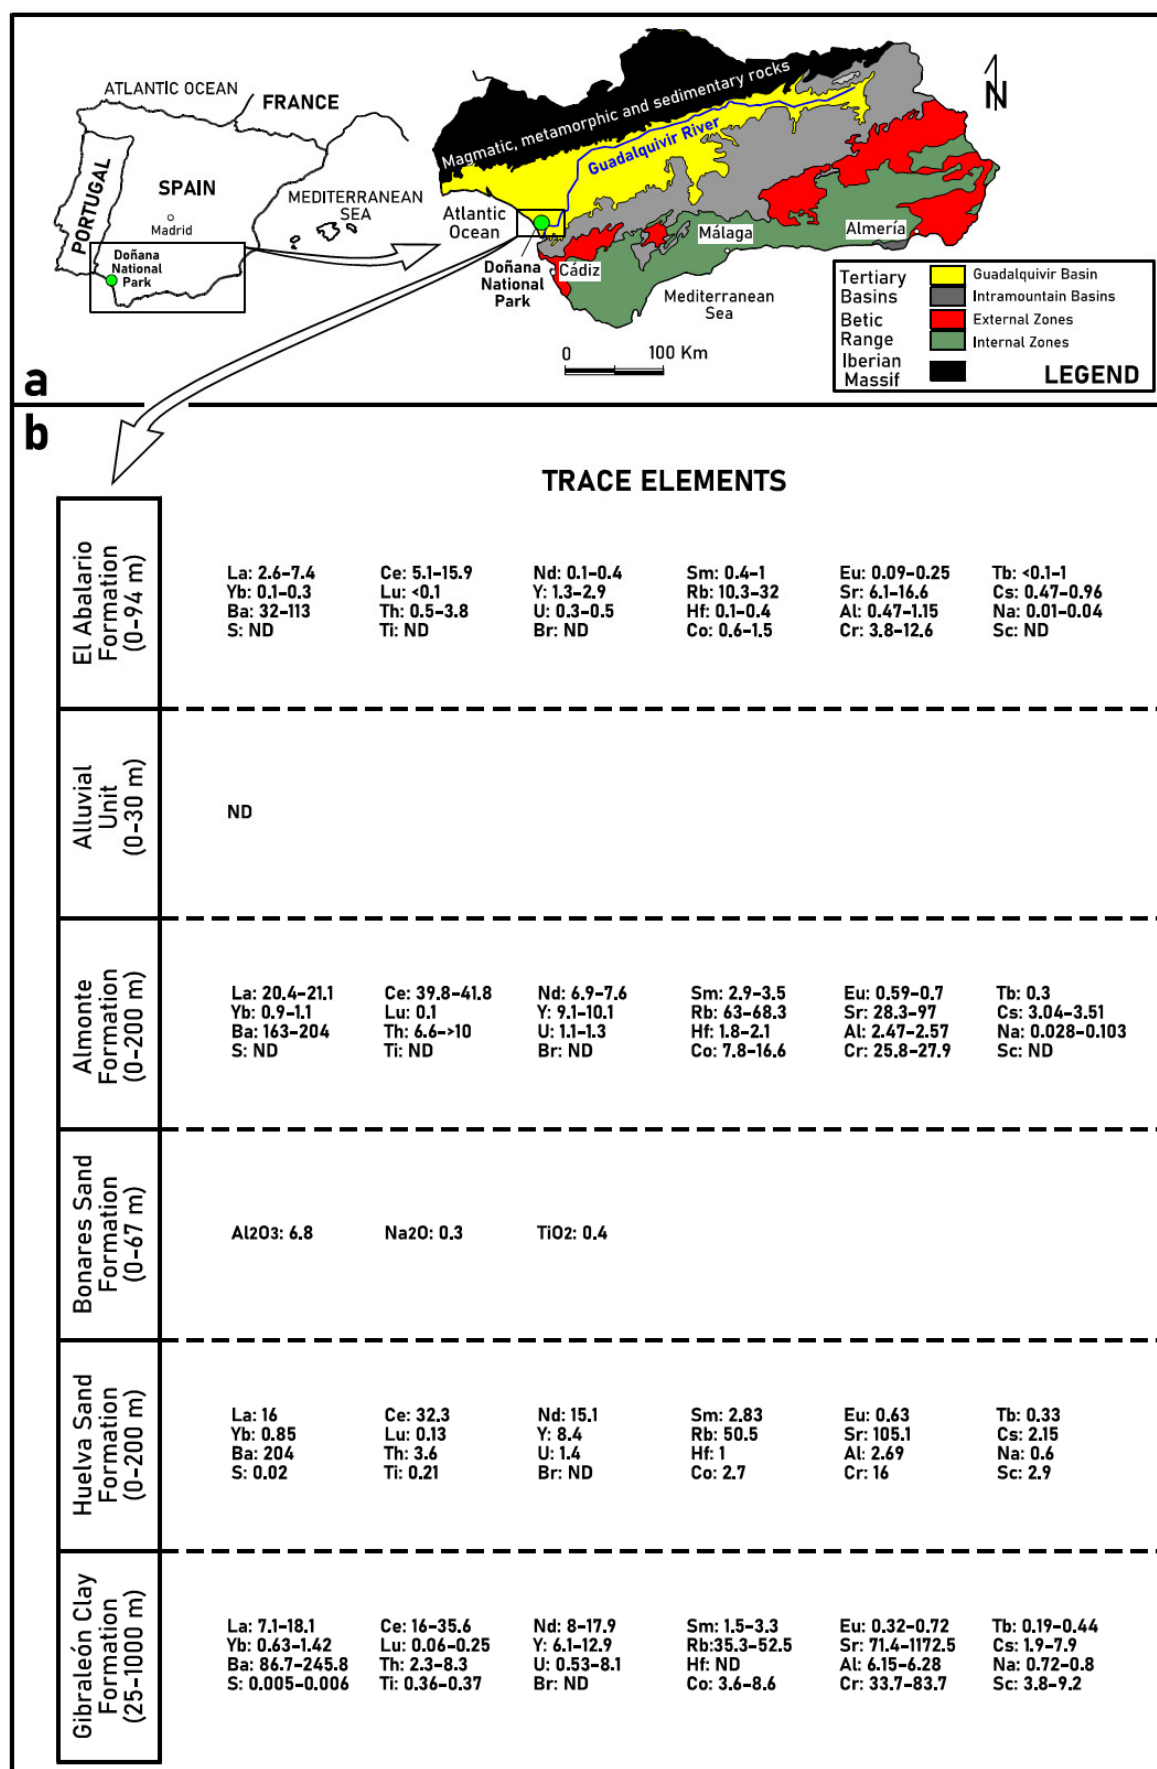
ATLANTIC OCEAN
FRANCE
PORTUGAL
SPAIN
Madrid
MEDITERRANEAN SEA
Doñana National Park

Magmatic, metamorphic and sedimentary rocks
Guadalquivir River
N
Atlantic Ocean
Doñana National Park
Cádiz
Málaga
Almería
Mediterranean Sea
0
100 Km

| | | |
|---|---|---|
| Tertiary Basins | | Guadalquivir Basin |
| | | Intramountain Basins |
| Betic Range | | External Zones |
| | | Internal Zones |
| Iberian Massif | | |

LEGEND

a

b

TRACE ELEMENTS

| | | | | | | |
|---|---|---|---|---|---|---|
| El Abalario Formation (0-94 m) | La: 2.6-7.4 Yb: 0.1-0.3 Ba: 32-113 S: ND | Ce: 5.1-15.9 Lu: <0.1 Th: 0.5-3.8 Ti: ND | Nd: 0.1-0.4 Y: 1.3-2.9 U: 0.3-0.5 Br: ND | Sm: 0.4-1 Rb: 10.3-32 Hf: 0.1-0.4 Co: 0.6-1.5 | Eu: 0.09-0.25 Sr: 6.1-16.6 Al: 0.47-1.15 Cr: 3.8-12.6 | Tb: <0.1-1 Cs: 0.47-0.96 Na: 0.01-0.04 Sc: ND |
| Alluvial Unit (0-30 m) | ND | | | | | |
| Almonte Formation (0-200 m) | La: 20.4-21.1 Yb: 0.9-1.1 Ba: 163-204 S: ND | Ce: 39.8-41.8 Lu: 0.1 Th: 6.6->10 Ti: ND | Nd: 6.9-7.6 Y: 9.1-10.1 U: 1.1-1.3 Br: ND | Sm: 2.9-3.5 Rb: 63-68.3 Hf: 1.8-2.1 Co: 7.8-16.6 | Eu: 0.59-0.7 Sr: 28.3-97 Al: 2.47-2.57 Cr: 25.8-27.9 | Tb: 0.3 Cs: 3.04-3.51 Na: 0.028-0.103 Sc: ND |
| Bonares Sand Formation (0-67 m) | Al2O3: 6.8 | Na2O: 0.3 | TiO2: 0.4 | | | |
| Huelva Sand Formation (0-200 m) | La: 16 Yb: 0.85 Ba: 204 S: 0.02 | Ce: 32.3 Lu: 0.13 Th: 3.6 Ti: 0.21 | Nd: 15.1 Y: 8.4 U: 1.4 Br: ND | Sm: 2.83 Rb: 50.5 Hf: 1 Co: 2.7 | Eu: 0.63 Sr: 105.1 Al: 2.69 Cr: 16 | Tb: 0.33 Cs: 2.15 Na: 0.6 Sc: 2.9 |
| Gibraleón Clay Formation (25-1000 m) | La: 7.1-18.1 Yb: 0.63-1.42 Ba: 86.7-245.8 S: 0.005-0.006 | Ce: 16-35.6 Lu: 0.06-0.25 Th: 2.3-8.3 Ti: 0.36-0.37 | Nd: 8-17.9 Y: 6.1-12.9 U: 0.53-8.1 Br: ND | Sm: 1.5-3.3 Rb:35.3-52.5 Hf: ND Co: 3.6-8.6 | Eu: 0.32-0.72 Sr: 71.4-1172.5 Al: 6.15-6.28 Cr: 33.7-83.7 | Tb: 0.19-0.44 Cs: 1.9-7.9 Na: 0.72-0.8 Sc: 3.8-9.2 |